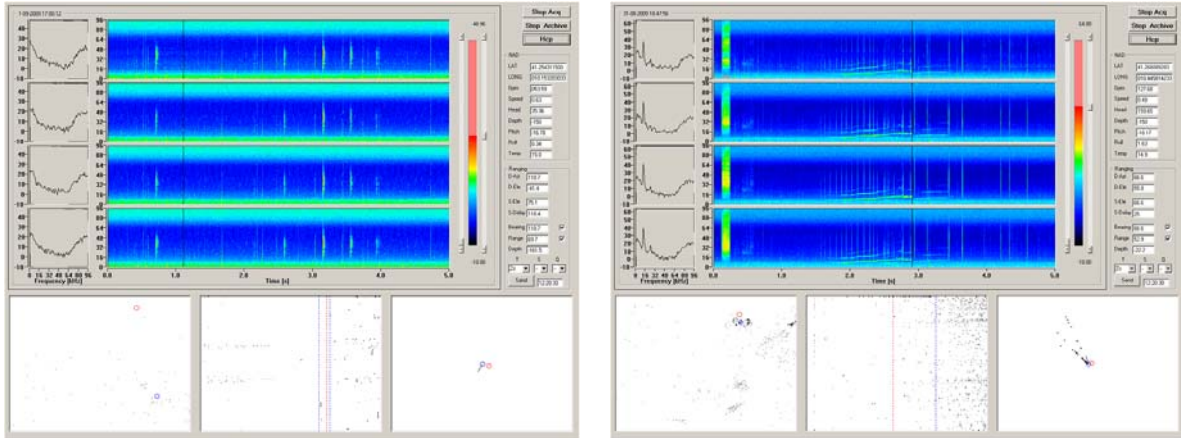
1-09-2009 17:00:12

Stop Acq
Stop Archive
Hcp

Frequency [kHz]
Time [s]
0 16 32 48 64 80 96
0.0 1.0 2.0 3.0 4.0 5.0

NAD
LAT 41.25431
LONG
Spm
Speed
Head
Depth
Pitch
Roll
Temp

Ranging
D-Azi
D-Ele
S-Ele
S-Delay
Bearing
Range
Depth
Send

31-08-2009 18:47:56

Stop Acq
Stop Archive
Hcp

Frequency [kHz]
Time [s]
0 16 32 48 64 80 96
0.0 1.0 2.0 3.0 4.0 5.0

NAD
LAT
LONG
Spm
Speed
Head
Depth
Pitch
Roll
Temp

Ranging
D-Azi
D-Ele
S-Ele
S-Delay
Bearing
Range
Depth
Send